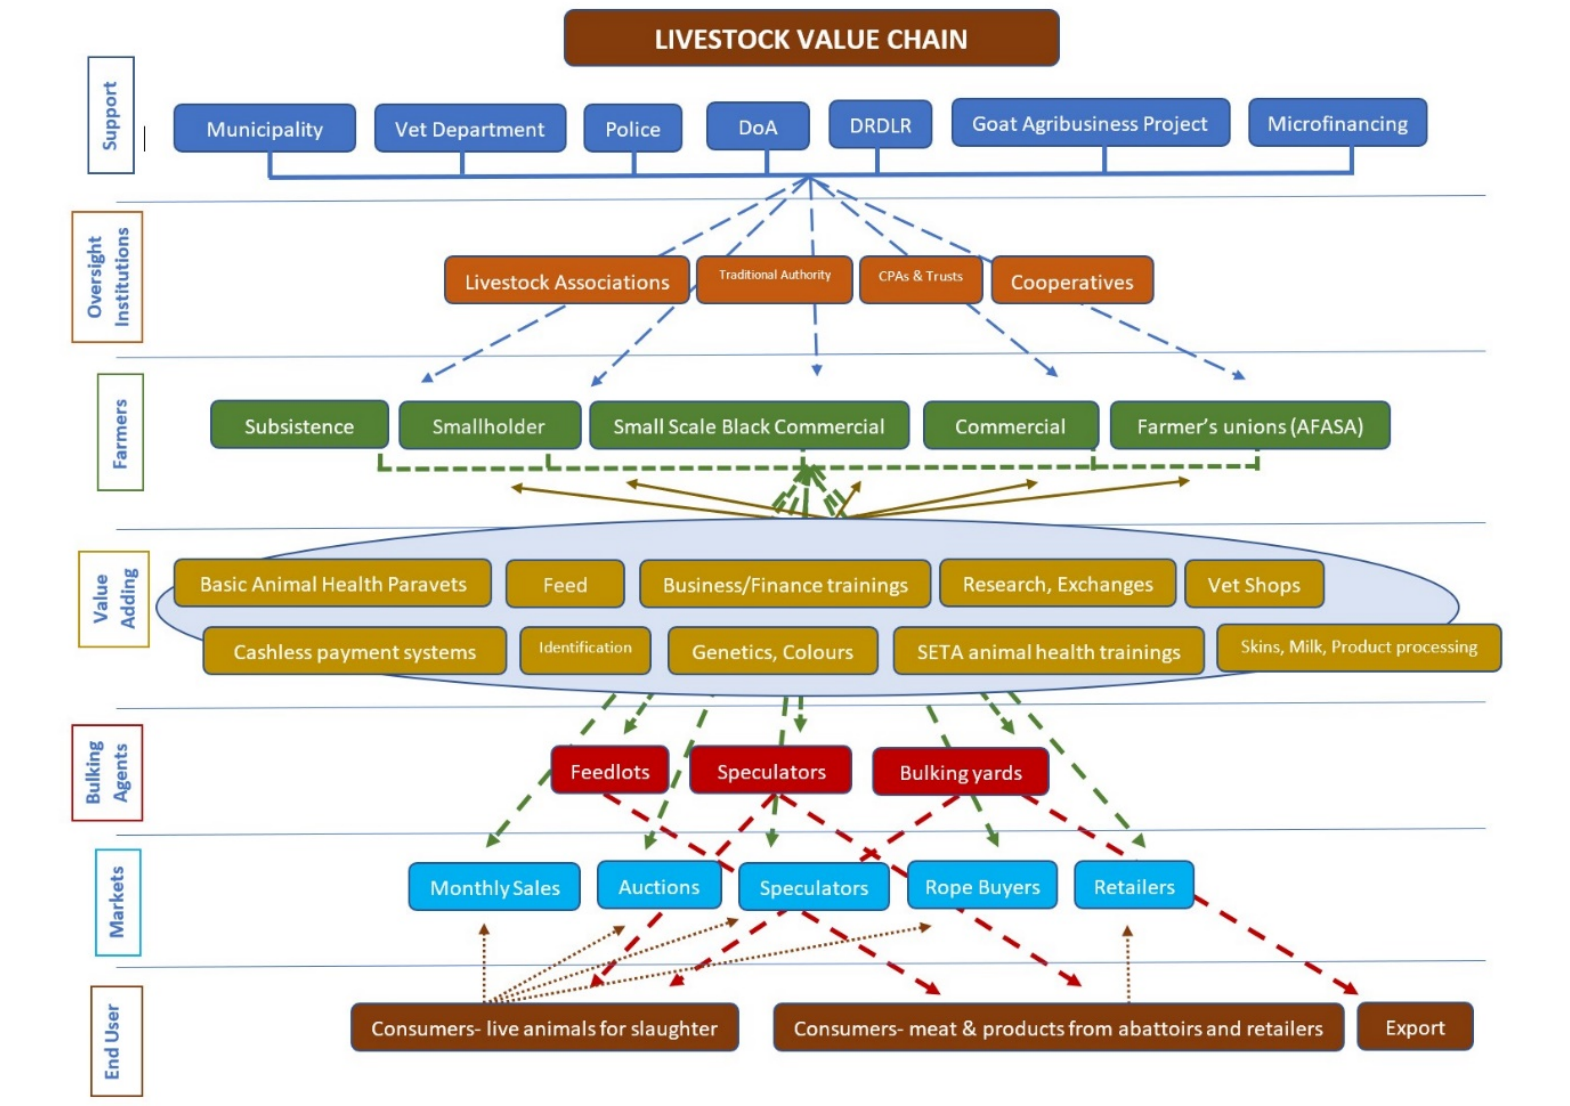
LIVESTOCK VALUE CHAIN

Support

Municipality
Vet Department
Police
DoA
DRDLR
Goat Agribusiness Project
Microfinancing

Oversight Institutions

Livestock Associations
Traditional Authority
CPAs & Trusts
Cooperatives

Farmers

Subsistence
Smallholder
Small Scale Black Commercial
Commercial
Farmer's unions (AFASA)

Value Adding

Basic Animal Health Paravets
Feed
Business/Finance trainings
Research, Exchanges
Vet Shops
Cashless payment systems
Identification
Genetics, Colours
SETA animal health trainings
Skins, Milk, Product processing

Bulking Agents

Feedlots
Speculators
Bulking yards

Markets

Monthly Sales
Auctions
Speculators
Rope Buyers
Retailers

End User

Consumers- live animals for slaughter
Consumers- meat & products from abattoirs and retailers
Export